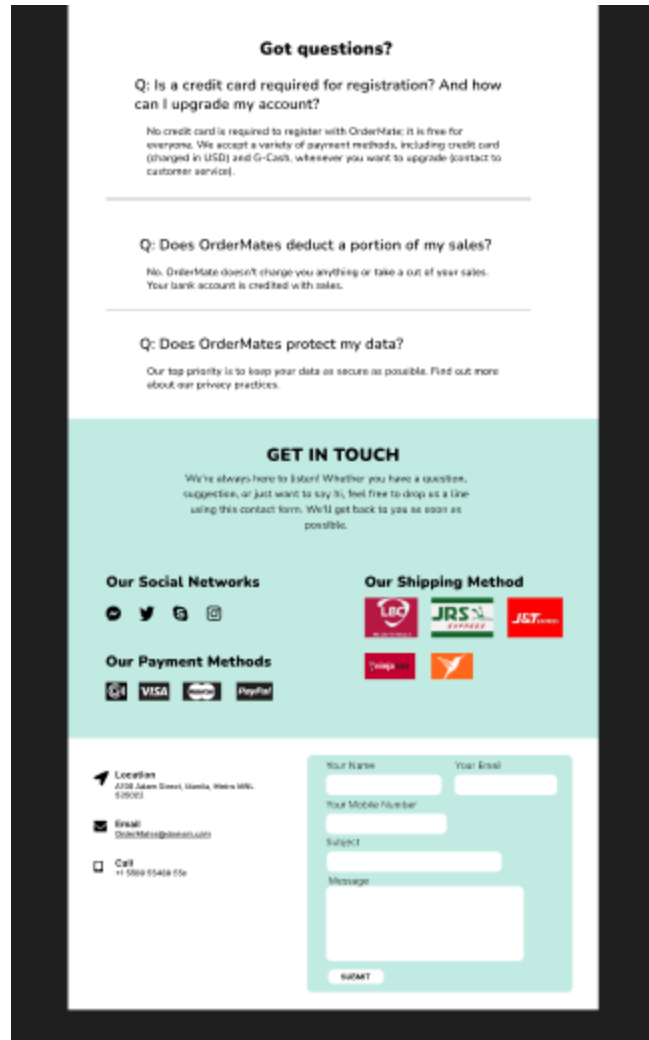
Got questions?

Q: Is a credit card required for registration? And how can I upgrade my account?

No credit card is required to register with OrderMate; it is free for everyone. We accept a variety of payment methods, including credit card (charged in USD) and G-Cash, whenever you want to upgrade (contact to customer service).

Q: Does OrderMates deduct a portion of my sales?

No. OrderMate doesn't charge you anything or take a cut of your sales. Your bank account is credited with sales.

Q: Does OrderMates protect my data?

Our top priority is to keep your data as secure as possible. Find out more about our privacy practices.

GET IN TOUCH

We're always here to listen! Whether you have a question, suggestion, or just want to say hi, feel free to drop us a line using this contact form. We'll get back to you as soon as possible.

Our Social Networks

Our Shipping Method

LBC

JRS EXPRESS

J&T EXPRESS

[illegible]

Our Payment Methods

G VISA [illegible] PayPal

Location
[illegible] Street, Manila, Metro Mnl. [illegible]

Email
OrderMates@domain.com

Call
+1 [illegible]

Your Name

Your Email

Your Mobile Number

Subject

Message

SUBMIT